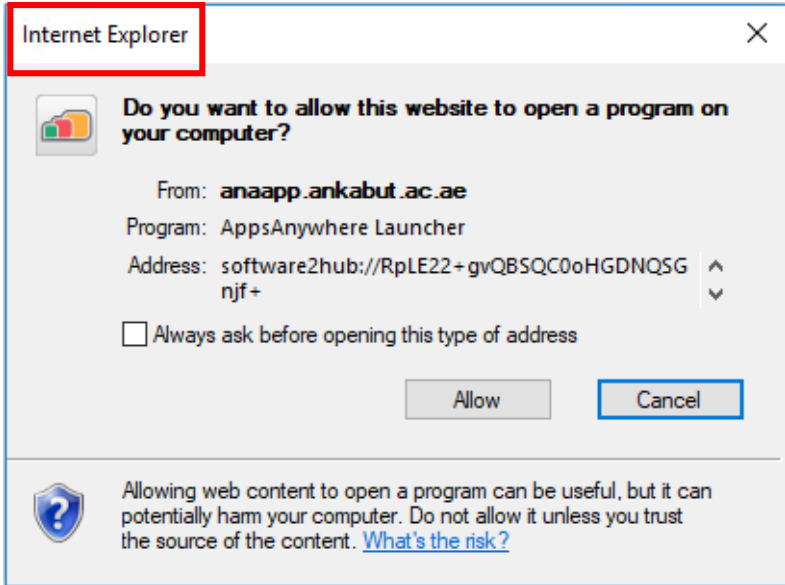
Internet Explorer

Do you want to allow this website to open a program on your computer?

From: anaapp.ankabut.ac.ae

Program: AppsAnywhere Launcher

Address: software2hub://RpLE22+gvQBSQC0oHGDNQSGnjf+

Always ask before opening this type of address

Allow

Cancel

Allowing web content to open a program can be useful, but it can potentially harm your computer. Do not allow it unless you trust the source of the content. What's the risk?